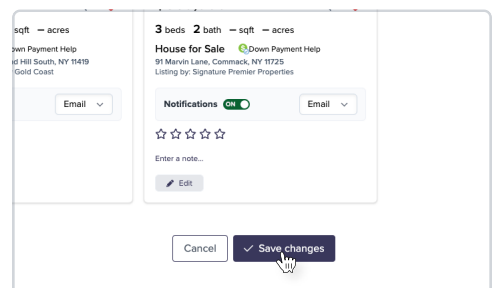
sqft – acres
own Payment Help
d Hill South, NY 11419
Gold Coast

Email

3 beds 2 bath – sqft – acres
House for Sale Down Payment Help
91 Marvin Lane, Commack, NY 11725
Listing by: Signature Premier Properties

Notifications ON
Email

☆☆☆☆☆

Enter a note...

Edit

Cancel
✓ Save changes